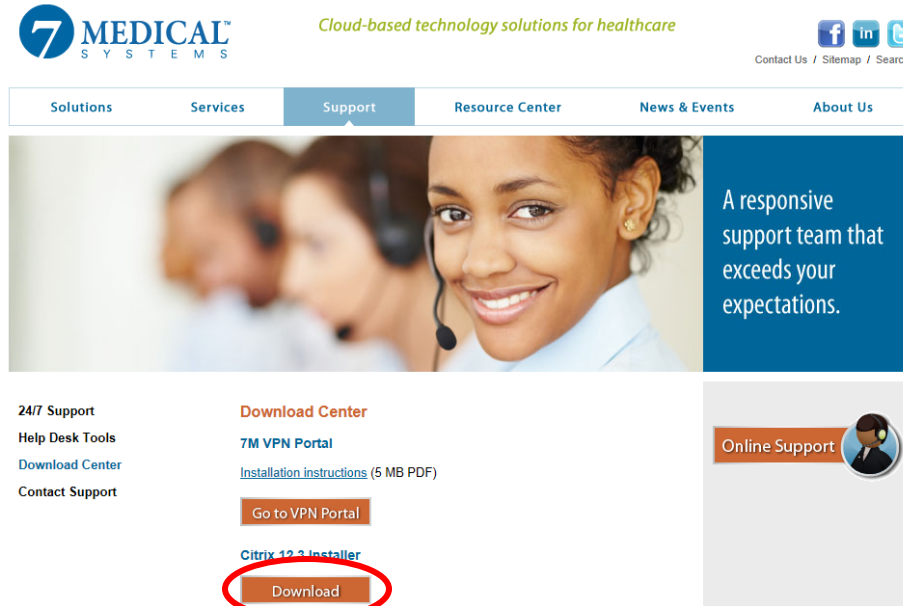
7 MEDICAL™
SYSTEMS

Cloud-based technology solutions for healthcare

Contact Us / Sitemap / Searc

Solutions
Services
Support
Resource Center
News & Events
About Us

A responsive support team that exceeds your expectations.

24/7 Support
Help Desk Tools
Download Center
Contact Support

Download Center

7M VPN Portal

Installation instructions (5 MB PDF)

Go to VPN Portal

Citrix 12.3 Installer

Download

Online Support